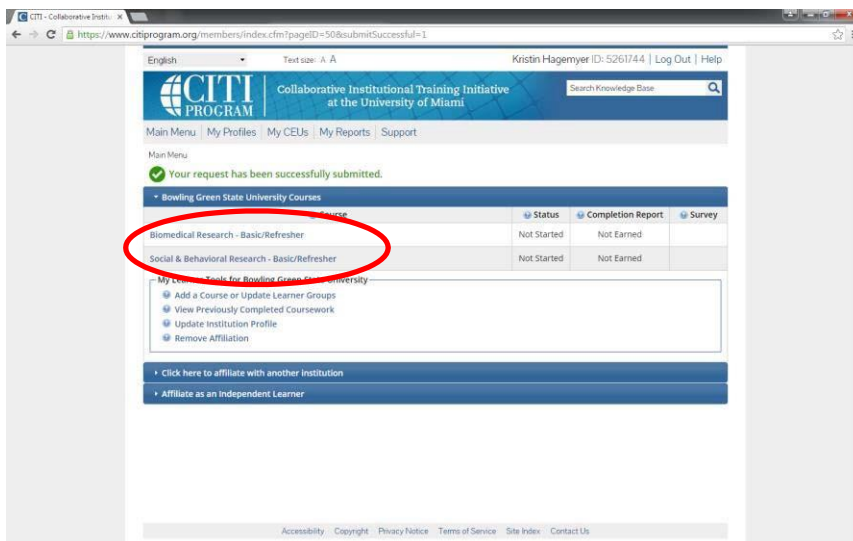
CITI - Collaborative Institu ×

https://www.citiprogram.org/members/index.cfm?pageID=50&submitSuccessful=1

English

Text size: A A

Kristin Hagemeyer ID: 5261744 | Log Out | Help

CITI PROGRAM

Collaborative Institutional Training Initiative at the University of Miami

Search Knowledge Base

Main Menu | My Profiles | My CEUs | My Reports | Support

Main Menu

Your request has been successfully submitted.

Bowling Green State University Courses

| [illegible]Course | Status | Completion Report | Survey |
|---|---|---|---|
| Biomedical Research - Basic/Refresher | Not Started | Not Earned | |
| Social & Behavioral Research - Basic/Refresher | Not Started | Not Earned | |

My Le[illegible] Tools for Bowling Green State University

Add a Course or Update Learner Groups
View Previously Completed Coursework
Update Institution Profile
Remove Affiliation

Click here to affiliate with another institution

Affiliate as an Independent Learner

Accessibility Copyright Privacy Notice Terms of Service Site Index Contact Us